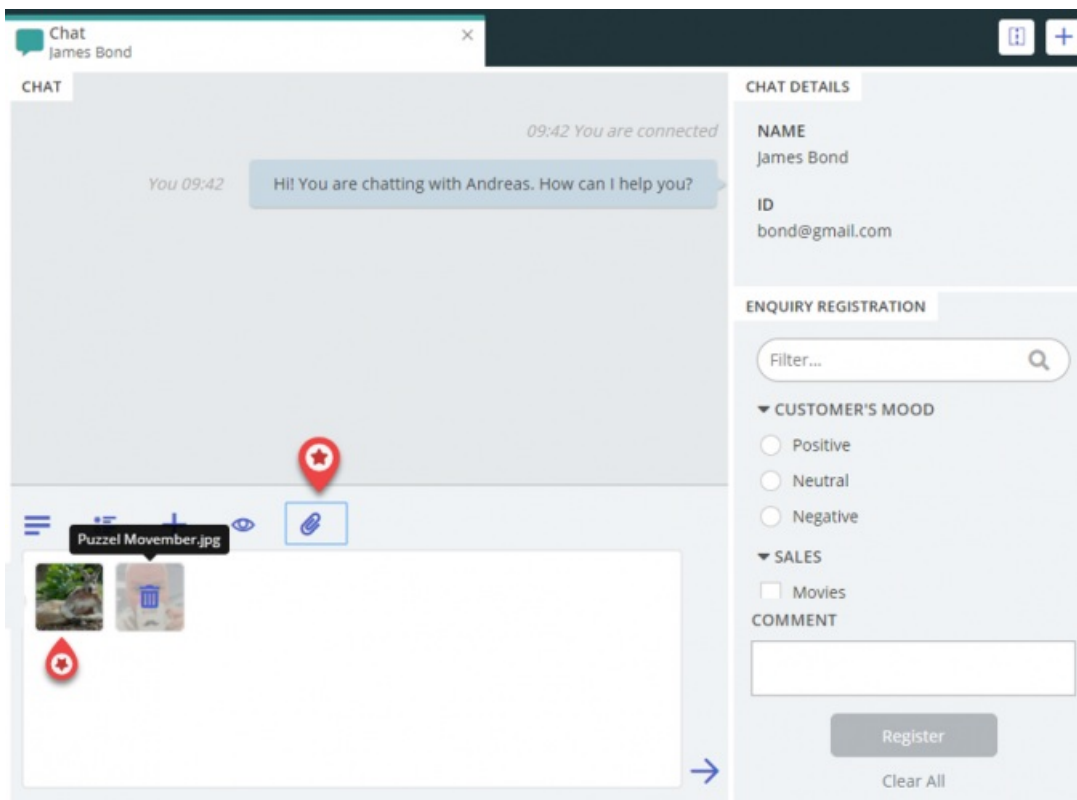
Chat
James Bond

CHAT

09:42 You are connected

You 09:42

Hi! You are chatting with Andreas. How can I help you?

Puzzel Movember.jpg

CHAT DETAILS

NAME
James Bond

ID
bond@gmail.com

ENQUIRY REGISTRATION

Filter...

CUSTOMER'S MOOD

Positive

Neutral

Negative

SALES

Movies

COMMENT

Register

Clear All